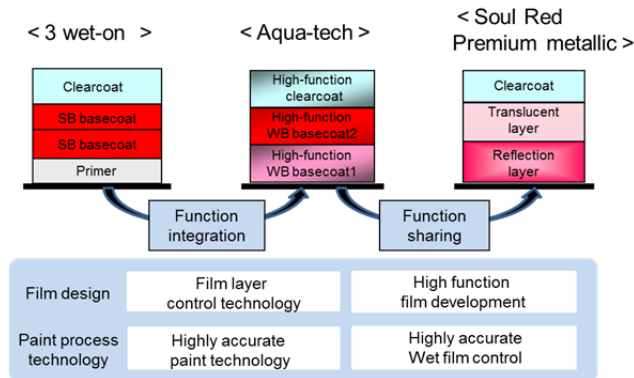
< 3 wet-on >

< Aqua-tech >

< Soul Red Premium metallic >

Clearcoat
SB basecoat
SB basecoat
Primer

High-function clearcoat
High-function WB basecoat2
High-function WB basecoat1

Clearcoat
Translucent layer
Reflection layer

Function integration

Function sharing

| Film design | Film layer control technology | High function film development |
|---|---|---|
| Paint process technology | Highly accurate paint technology | Highly accurate Wet film control |